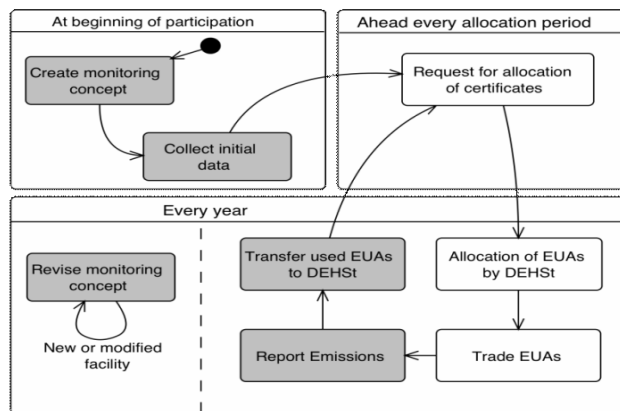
At beginning of participation

Create monitoring concept

Collect initial data

Ahead every allocation period

Request for allocation of certificates

Every year

Revise monitoring concept

New or modified facility

Transfer used EUAs to DEHSt

Allocation of EUAs by DEHSt

Report Emissions

Trade EUAs